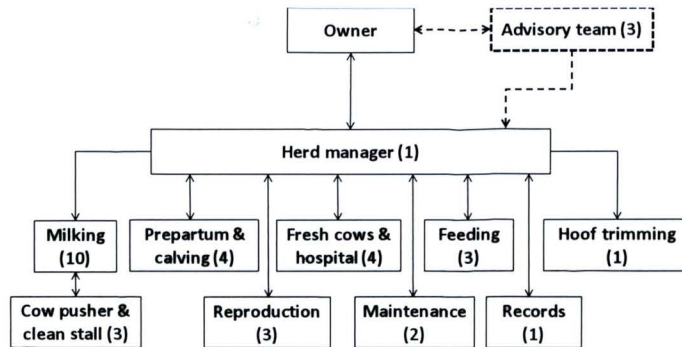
Owner

Advisory team (3)

Herd manager (1)

Milking (10)

Prepartum & calving (4)

Fresh cows & hospital (4)

Feeding (3)

Hoof trimming (1)

Cow pusher & clean stall (3)

Reproduction (3)

Maintenance (2)

Records (1)